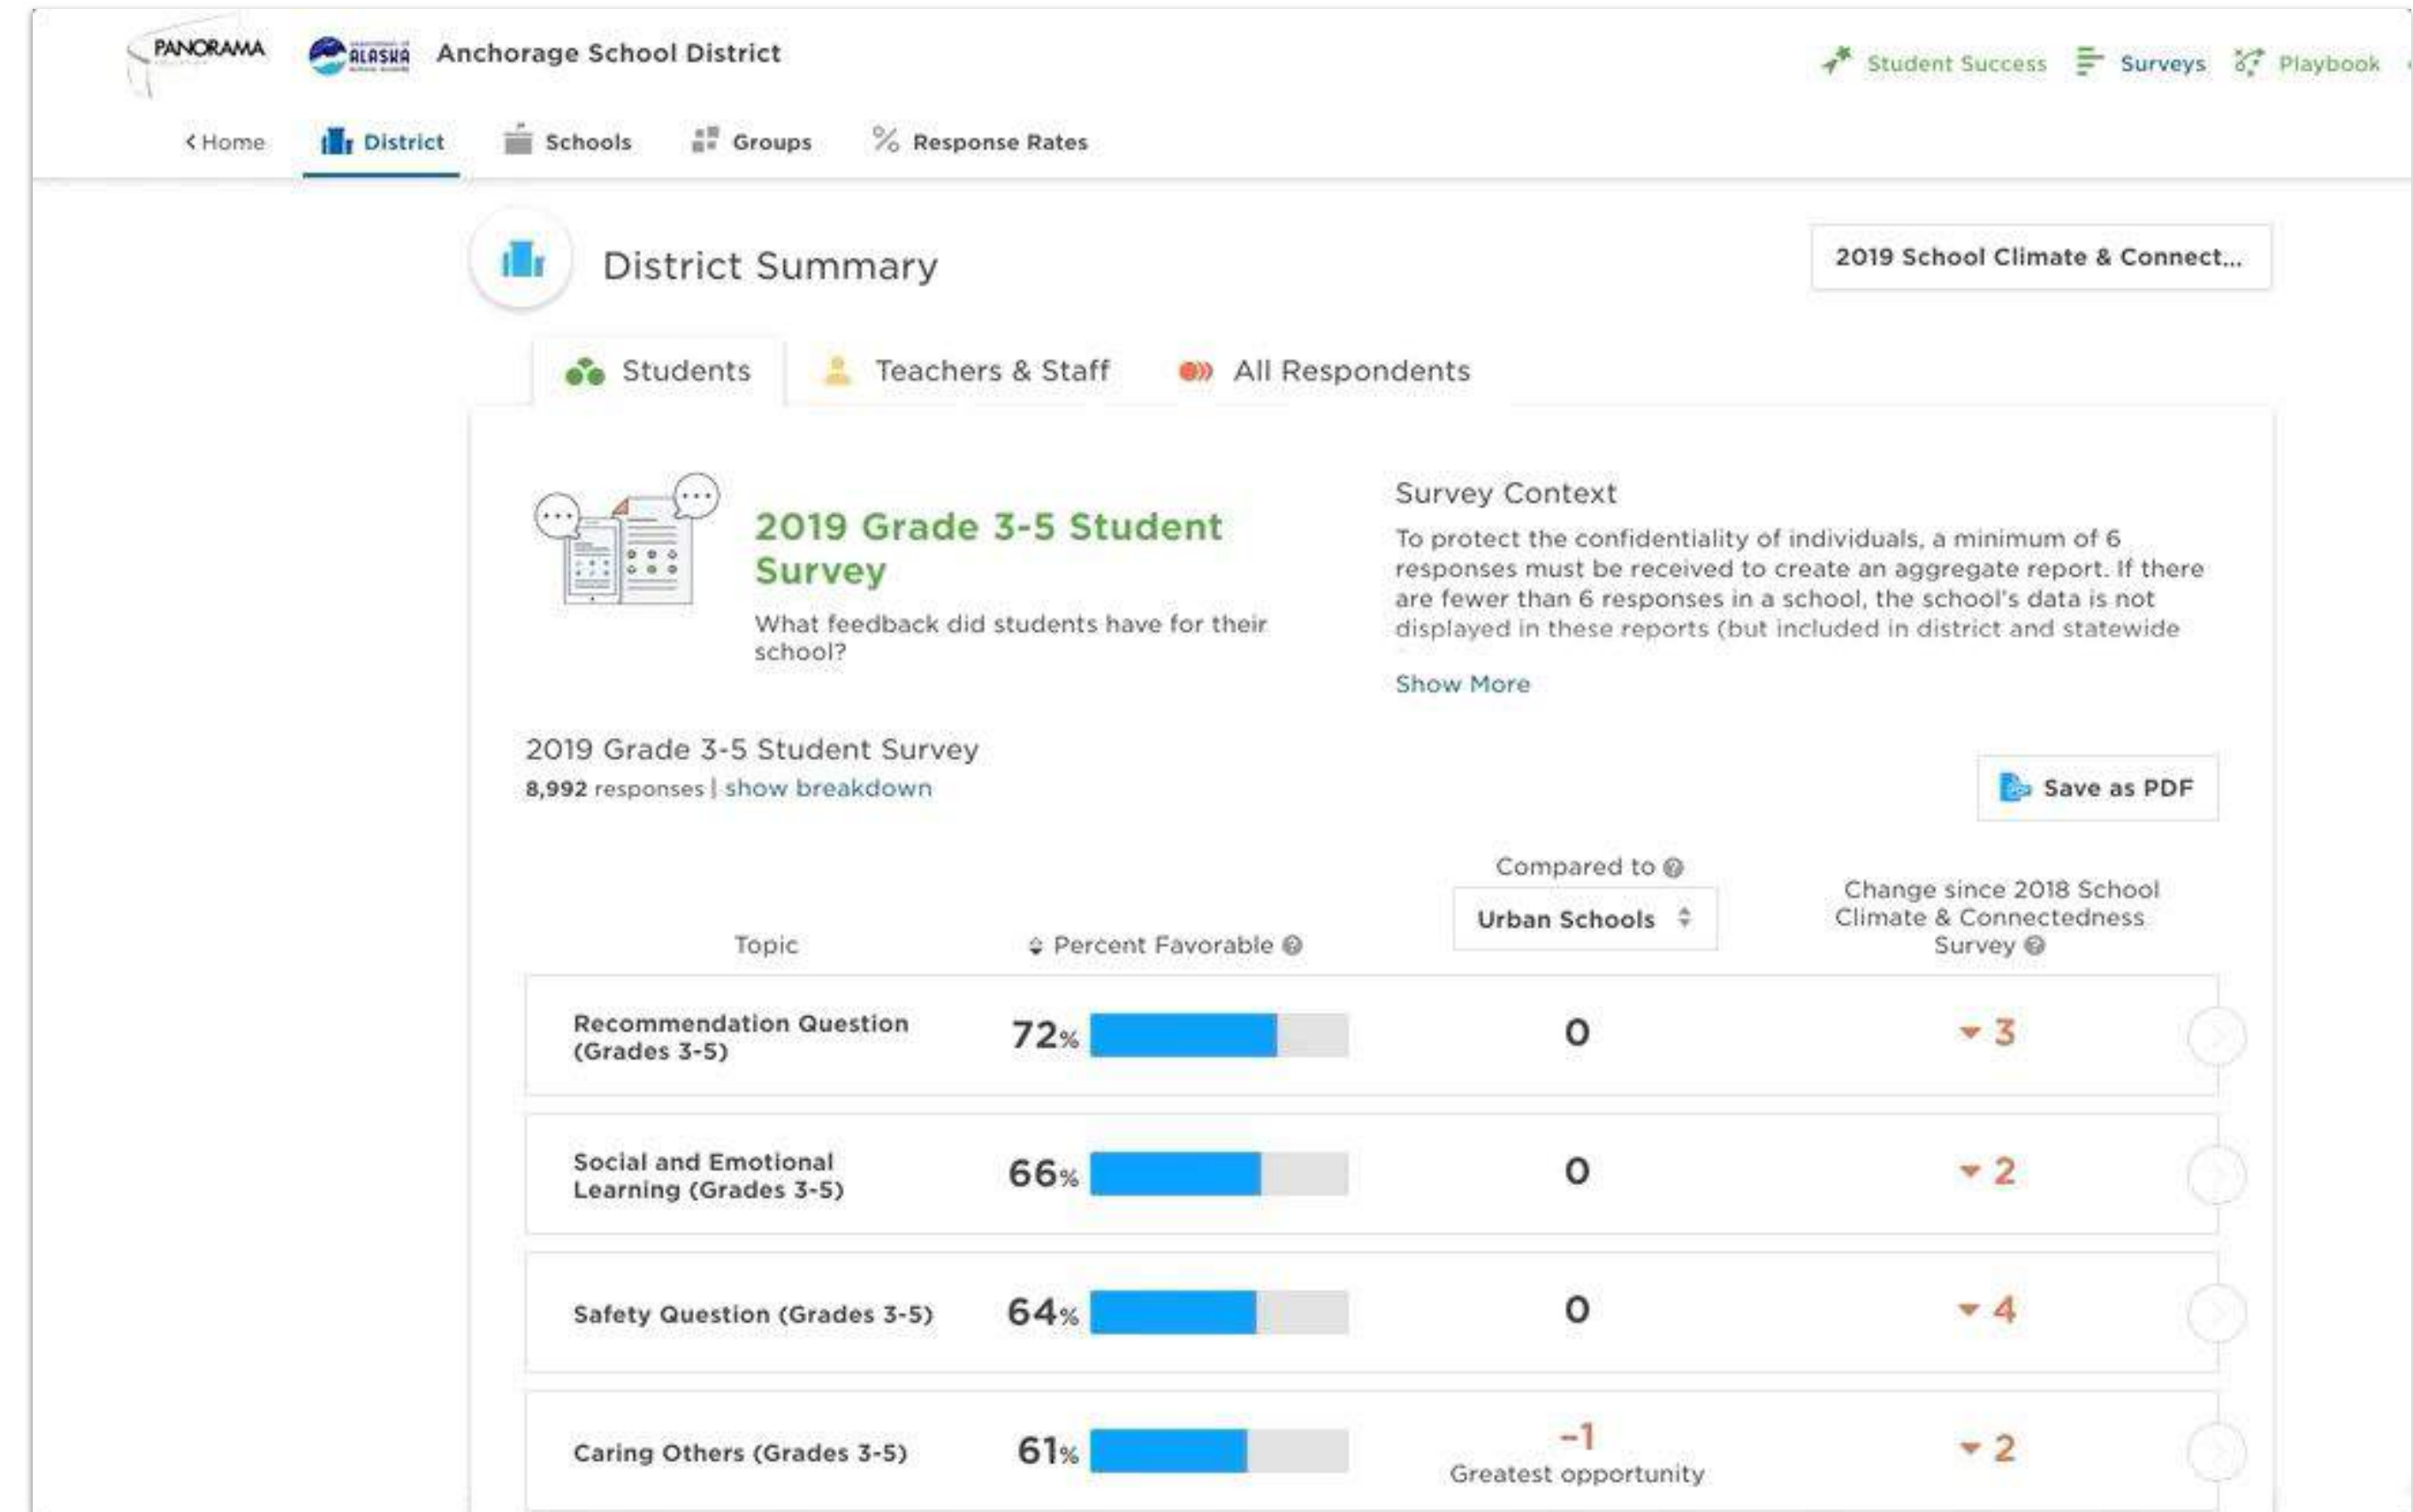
PANORAMA ALASKA Anchorage School District

Student Success Surveys Playbook

< Home District Schools Groups Response Rates

District Summary

2019 School Climate & Connect...

Students Teachers & Staff All Respondents

2019 Grade 3-5 Student Survey

What feedback did students have for their school?

Survey Context

To protect the confidentiality of individuals, a minimum of 6 responses must be received to create an aggregate report. If there are fewer than 6 responses in a school, the school's data is not displayed in these reports (but included in district and statewide

Show More

2019 Grade 3-5 Student Survey

8,992 responses | show breakdown

Save as PDF

| Topic | Percent Favorable | Compared to Urban Schools | Change since 2018 School Climate & Connectedness Survey |
|---|---|---|---|
| Recommendation Question (Grades 3-5) | 72% | 0 | 3 |
| Social and Emotional Learning (Grades 3-5) | 66% | 0 | 2 |
| Safety Question (Grades 3-5) | 64% | 0 | 4 |
| Caring Others (Grades 3-5) | 61% | -1 Greatest opportunity | 2 |